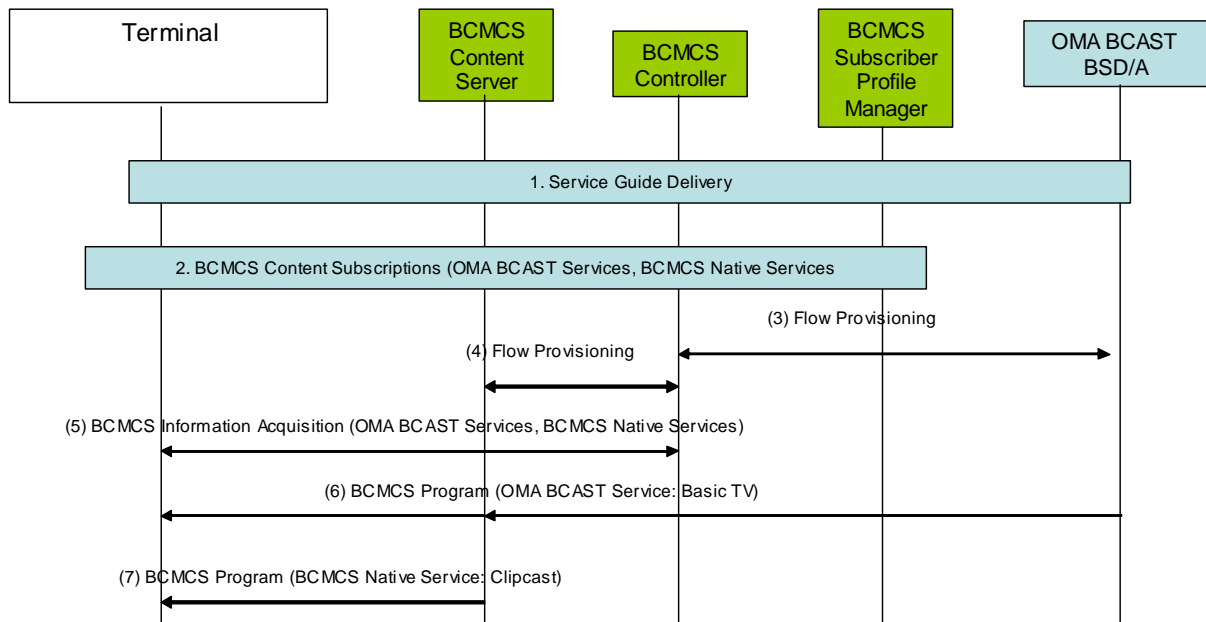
Terminal

BCMCS Content Server

BCMCS Controller

BCMCS Subscriber Profile Manager

OMA BCAST BSD/A

1. Service Guide Delivery

2. BCMCS Content Subscriptions (OMA BCAST Services, BCMCS Native Services

(3) Flow Provisioning

(4) Flow Provisioning

(5) BCMCS Information Acquisition (OMA BCAST Services, BCMCS Native Services)

(6) BCMCS Program (OMA BCAST Service: Basic TV)

(7) BCMCS Program (BCMCS Native Service: Clipcast)